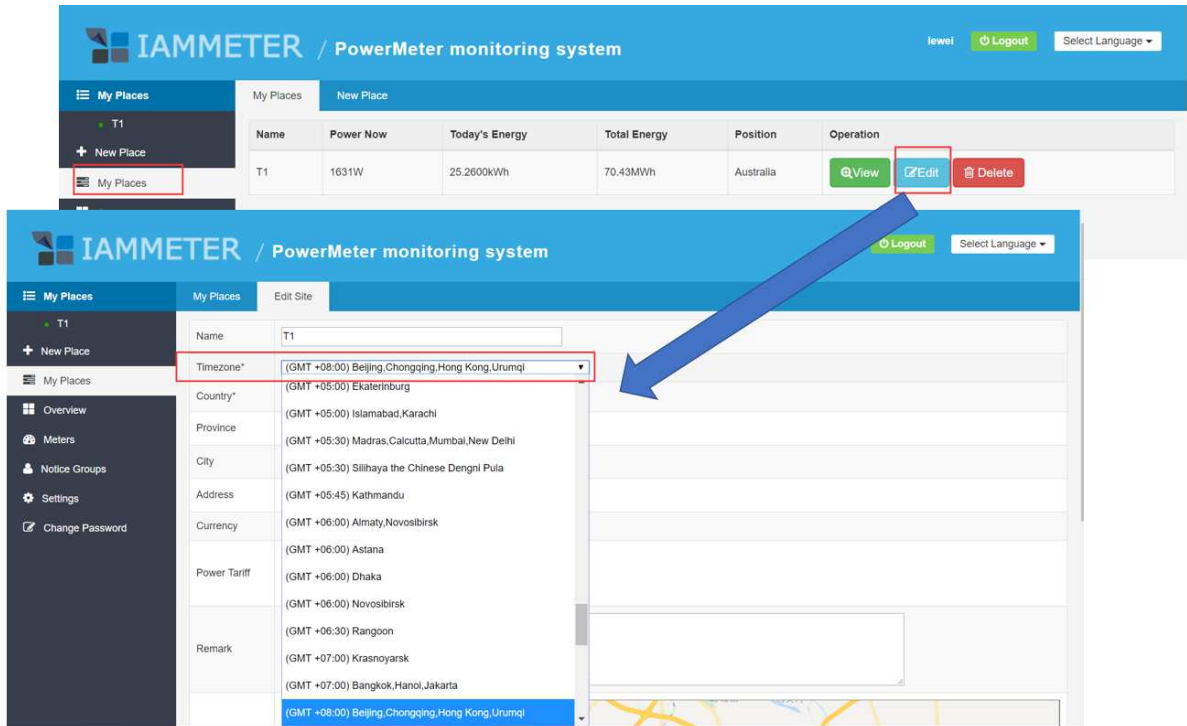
IAMMETER / PowerMeter monitoring system

lewei Logout Select Language

My Places
T1
New Place
My Places

My Places New Place

| Name | Power Now | Today's Energy | Total Energy | Position | Operation |
|---|---|---|---|---|---|
| T1 | 1631W | 25.2600kWh | 70.43MWh | Australia | View Edit Delete |

IAMMETER / PowerMeter monitoring system

Logout Select Language

My Places
T1
New Place
My Places
Overview
Meters
Notice Groups
Settings
Change Password

My Places Edit Site

Name T1
Timezone* (GMT +08:00) Beijing,Chongqing,Hong Kong,Urumqi
Country*
Province
City
Address
Currency
Power Tariff
Remark

(GMT +05:00) Ekaterinburg
(GMT +05:00) Islamabad,Karachi
(GMT +05:30) Madras,Calcutta,Mumbai,New Delhi
(GMT +05:30) Silihaya the Chinese Dengni Pula
(GMT +05:45) Kathmandu
(GMT +06:00) Almaty,Novosibirsk
(GMT +06:00) Astana
(GMT +06:00) Dhaka
(GMT +06:00) Novosibirsk
(GMT +06:30) Rangoon
(GMT +07:00) Krasnoyarsk
(GMT +07:00) Bangkok,Hanoi,Jakarta
(GMT +08:00) Beijing,Chongqing,Hong Kong,Urumqi